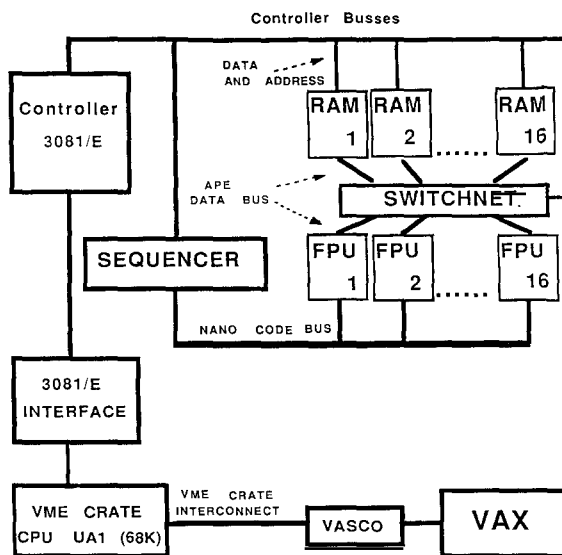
Controller Busses

DATA AND ADDRESS

Controller 3081/E

RAM 1

RAM 2

RAM 16

APE DATA BUS

SWITCHNET

SEQUENCER

FPU 1

FPU 2

FPU 16

NANO CODE BUS

3081/E INTERFACE

VME CRATE CPU UA1 (68K)

VME CRATE INTERCONNECT

VASCO

VAX